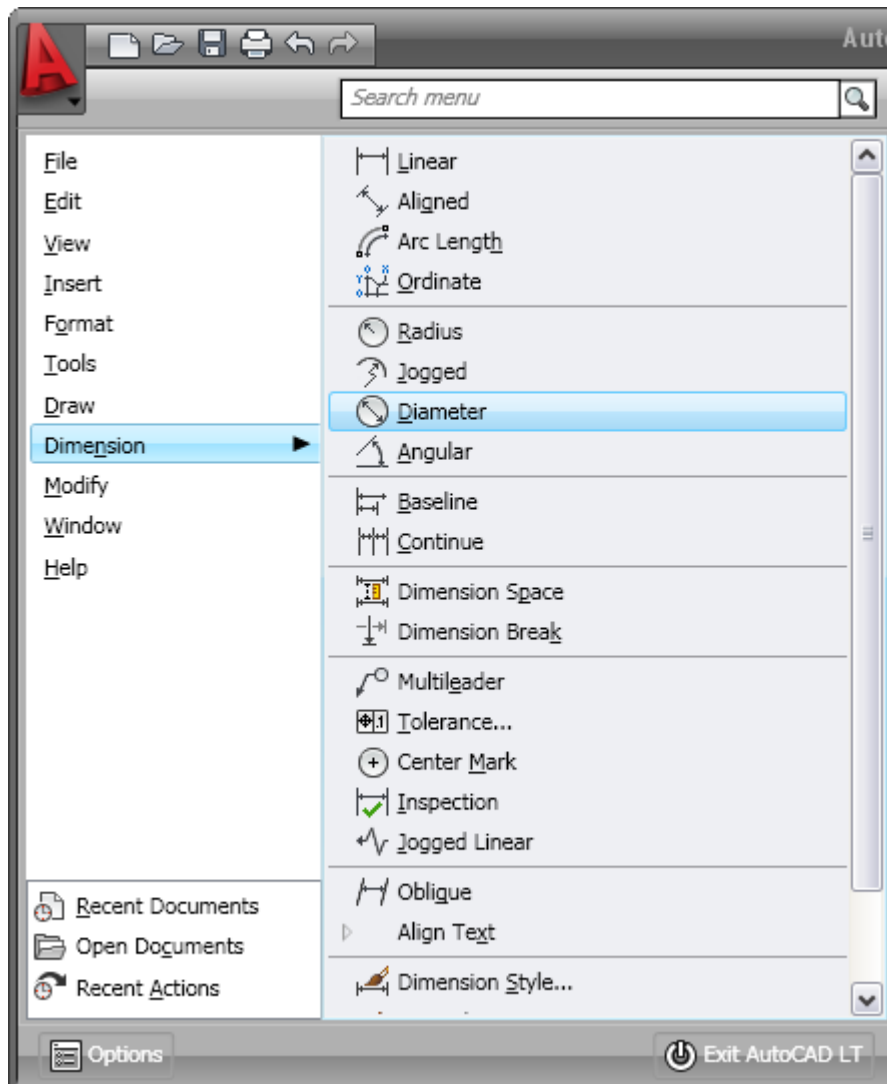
Auto

Search menu

File
Edit
View
Insert
Format
Tools
Draw
Dimension
Modify
Window
Help

Linear
Aligned
Arc Length
Ordinate
Radius
Jogged
Diameter
Angular
Baseline
Continue
Dimension Space
Dimension Break
Multileader
Tolerance...
Center Mark
Inspection
Jogged Linear
Oblique
Align Text
Dimension Style...

Recent Documents
Open Documents
Recent Actions

Options
Exit AutoCAD LT